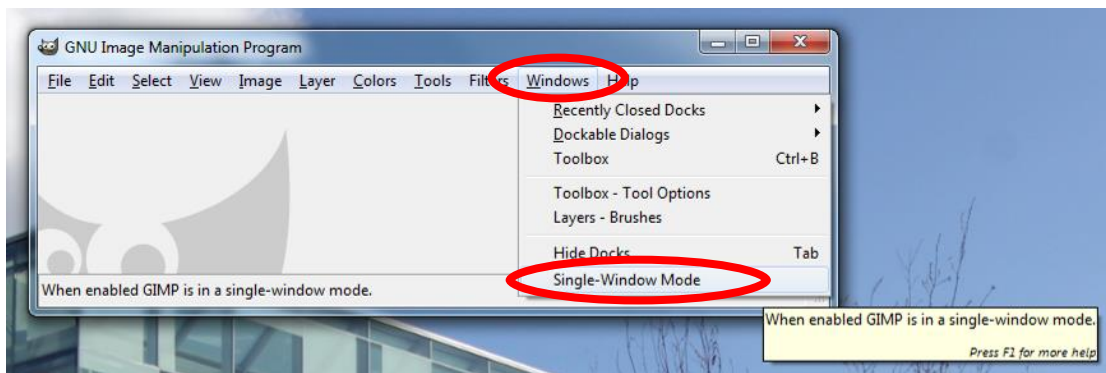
GNU Image Manipulation Program

File Edit Select View Image Layer Colors Tools Filters Windows Help

Recently Closed Docks
Dockable Dialogs
Toolbox Ctrl+B
Toolbox - Tool Options
Layers - Brushes
Hide Docks Tab
Single-Window Mode

When enabled GIMP is in a single-window mode.

When enabled GIMP is in a single-window mode.
Press F1 for more help